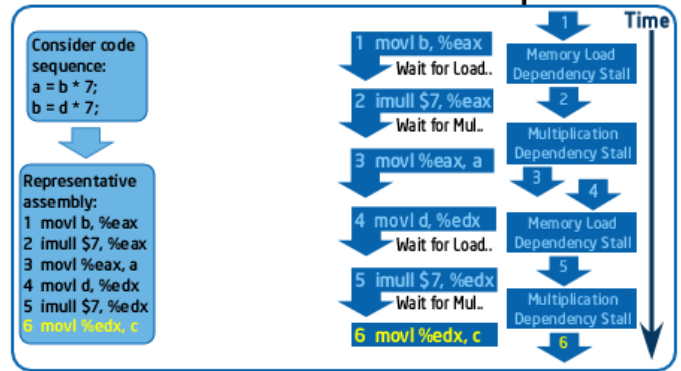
Consider code sequence:
a = b * 7;
b = d * 7;

Representative assembly:
1 movl b, %eax
2 imull $7, %eax
3 movl %eax, a
4 movl d, %edx
5 imull $7, %edx
6 movl %edx, c

1 movl b, %eax
Wait for Load..
2 imull $7, %eax
Wait for Mul..
3 movl %eax, a
4 movl d, %edx
Wait for Load..
5 imull $7, %edx
Wait for Mul..
6 movl %edx, c

1
Memory Load Dependency Stall
2
Multiplication Dependency Stall
3
4
Memory Load Dependency Stall
5
Multiplication Dependency Stall
6

Time